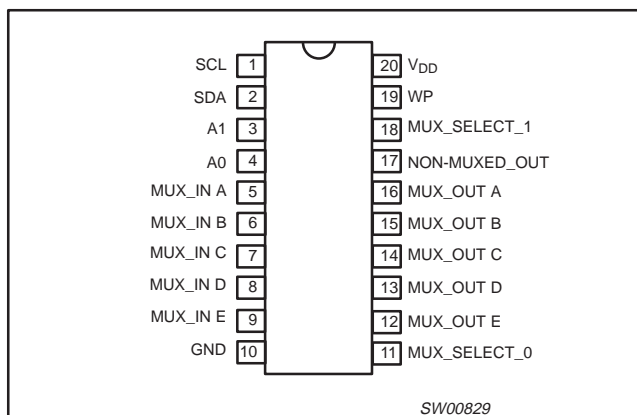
SCL 1
SDA 2
A1 3
A0 4
MUX_IN A 5
MUX_IN B 6
MUX_IN C 7
MUX_IN D 8
MUX_IN E 9
GND 10

20 $V_{DD}$
19 WP
18 MUX_SELECT_1
17 NON-MUXED_OUT
16 MUX_OUT A
15 MUX_OUT B
14 MUX_OUT C
13 MUX_OUT D
12 MUX_OUT E
11 MUX_SELECT_0

SW00829